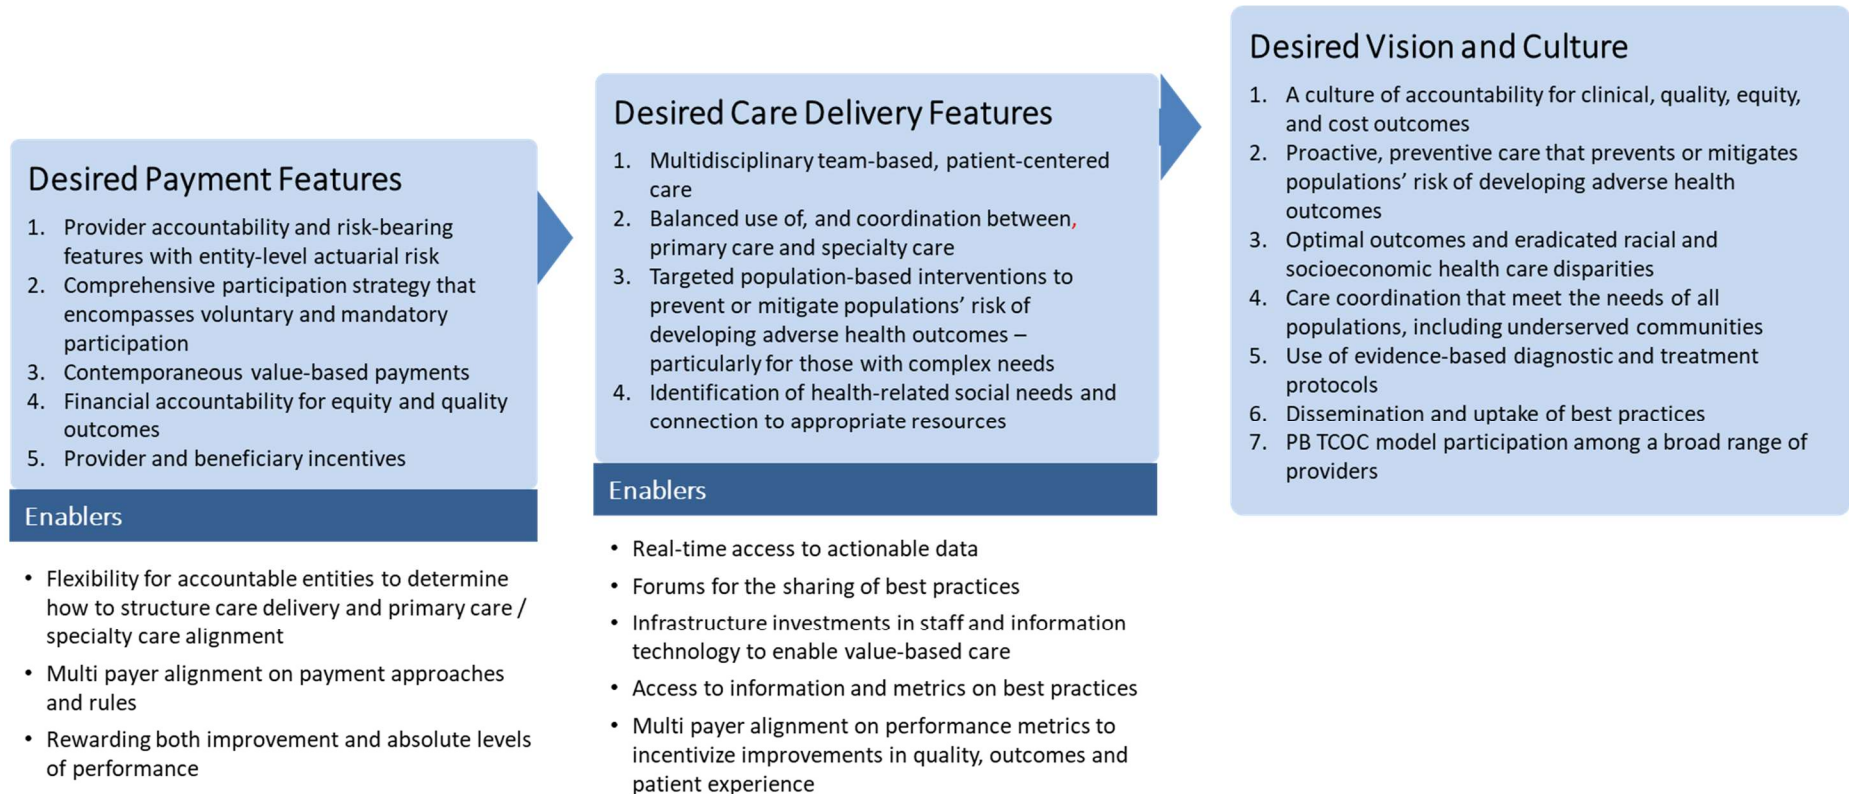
Desired Payment Features

1. Provider accountability and risk-bearing features with entity-level actuarial risk
2. Comprehensive participation strategy that encompasses voluntary and mandatory participation
3. Contemporaneous value-based payments
4. Financial accountability for equity and quality outcomes
5. Provider and beneficiary incentives

Enablers

- Flexibility for accountable entities to determine how to structure care delivery and primary care / specialty care alignment
- Multi payer alignment on payment approaches and rules
- Rewarding both improvement and absolute levels of performance

Desired Care Delivery Features

1. Multidisciplinary team-based, patient-centered care
2. Balanced use of, and coordination between, primary care and specialty care
3. Targeted population-based interventions to prevent or mitigate populations' risk of developing adverse health outcomes – particularly for those with complex needs
4. Identification of health-related social needs and connection to appropriate resources

Enablers

- Real-time access to actionable data
- Forums for the sharing of best practices
- Infrastructure investments in staff and information technology to enable value-based care
- Access to information and metrics on best practices
- Multi payer alignment on performance metrics to incentivize improvements in quality, outcomes and patient experience

Desired Vision and Culture

1. A culture of accountability for clinical, quality, equity, and cost outcomes
2. Proactive, preventive care that prevents or mitigates populations' risk of developing adverse health outcomes
3. Optimal outcomes and eradicated racial and socioeconomic health care disparities
4. Care coordination that meet the needs of all populations, including underserved communities
5. Use of evidence-based diagnostic and treatment protocols
6. Dissemination and uptake of best practices
7. PB TCOC model participation among a broad range of providers